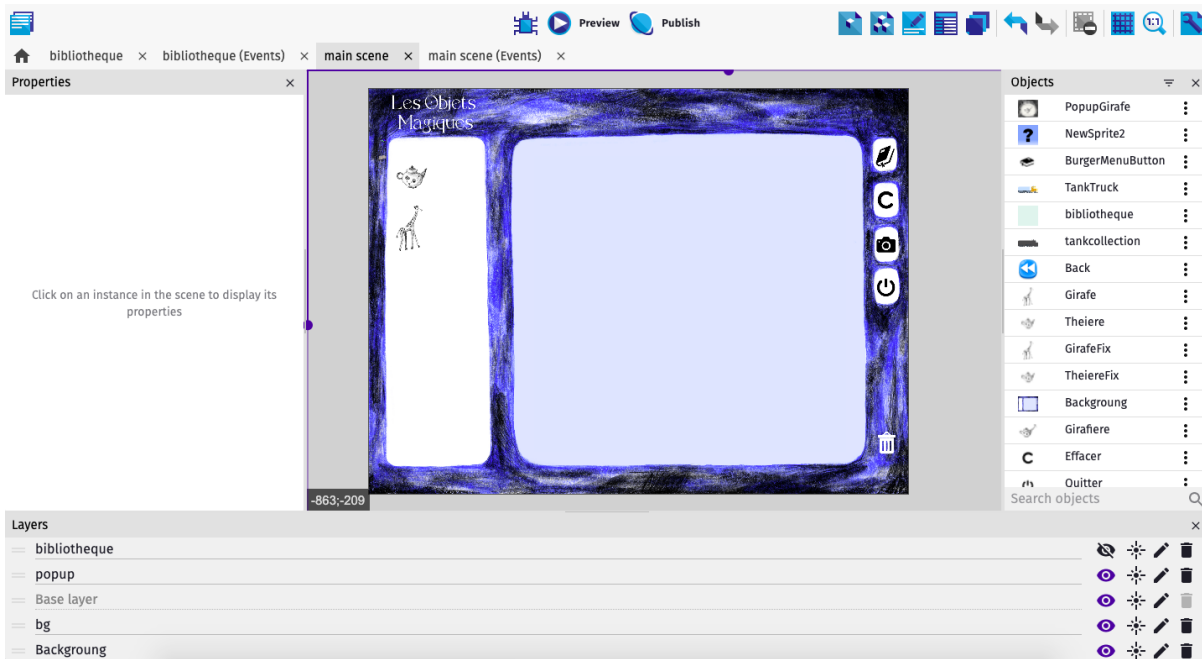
Preview Publish

bibliotheque × bibliotheque (Events) × main scene × main scene (Events) ×

Properties ×

Click on an instance in the scene to display its properties

Les Objets Magiques

C

-863;-209

Objects

PopupGirafe
NewSprite2
BurgerMenuButton
TankTruck
bibliotheque
tankcollection
Back
Girafe
Theiere
GirafeFix
TheiereFix
Backgroung
Girafiere
Effacer
Quitter

Search objects

Layers ×

bibliotheque
popup
Base layer
bg
Backgroung